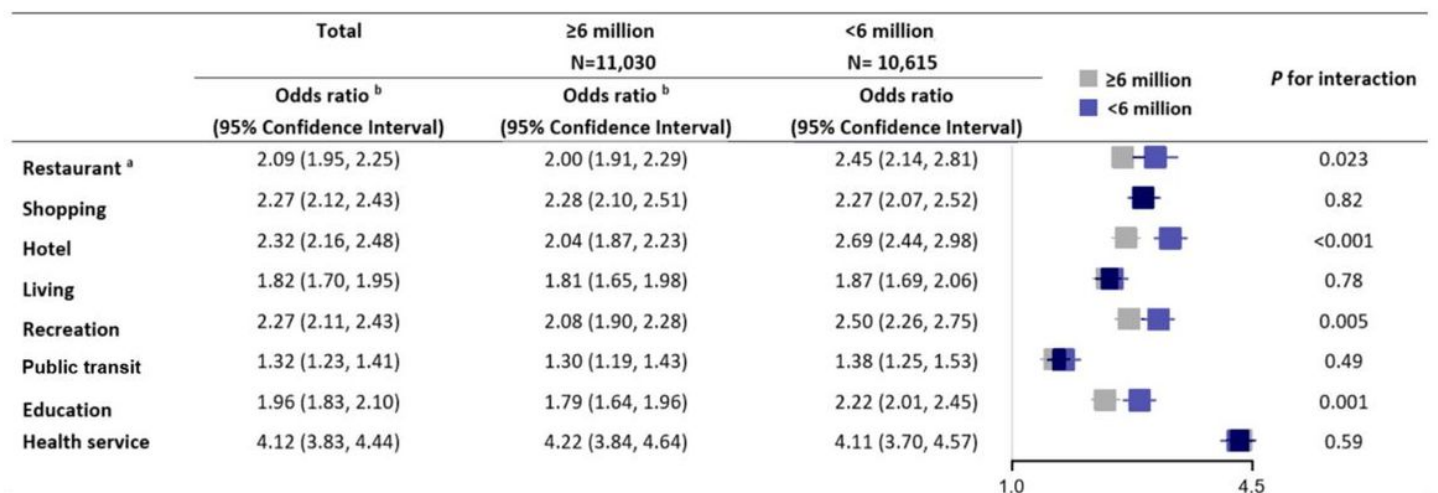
| | Total | ≥6 million N=11,030 | <6 million N= 10,615 | ≥6 million <6 million | *P* for interaction |
|---|---|---|---|---|---|
| | Odds ratio $^b$ (95% Confidence Interval) | Odds ratio $^b$ (95% Confidence Interval) | Odds ratio (95% Confidence Interval) | | |
| Restaurant $^a$ | 2.09 (1.95, 2.25) | 2.00 (1.91, 2.29) | 2.45 (2.14, 2.81) | | 0.023 |
| Shopping | 2.27 (2.12, 2.43) | 2.28 (2.10, 2.51) | 2.27 (2.07, 2.52) | | 0.82 |
| Hotel | 2.32 (2.16, 2.48) | 2.04 (1.87, 2.23) | 2.69 (2.44, 2.98) | | <0.001 |
| Living | 1.82 (1.70, 1.95) | 1.81 (1.65, 1.98) | 1.87 (1.69, 2.06) | | 0.78 |
| Recreation | 2.27 (2.11, 2.43) | 2.08 (1.90, 2.28) | 2.50 (2.26, 2.75) | | 0.005 |
| Public transit | 1.32 (1.23, 1.41) | 1.30 (1.19, 1.43) | 1.38 (1.25, 1.53) | | 0.49 |
| Education | 1.96 (1.83, 2.10) | 1.79 (1.64, 1.96) | 2.22 (2.01, 2.45) | | 0.001 |
| Health service | 4.12 (3.83, 4.44) | 4.22 (3.84, 4.64) | 4.11 (3.70, 4.57) | | 0.59 |

1.0 4.5